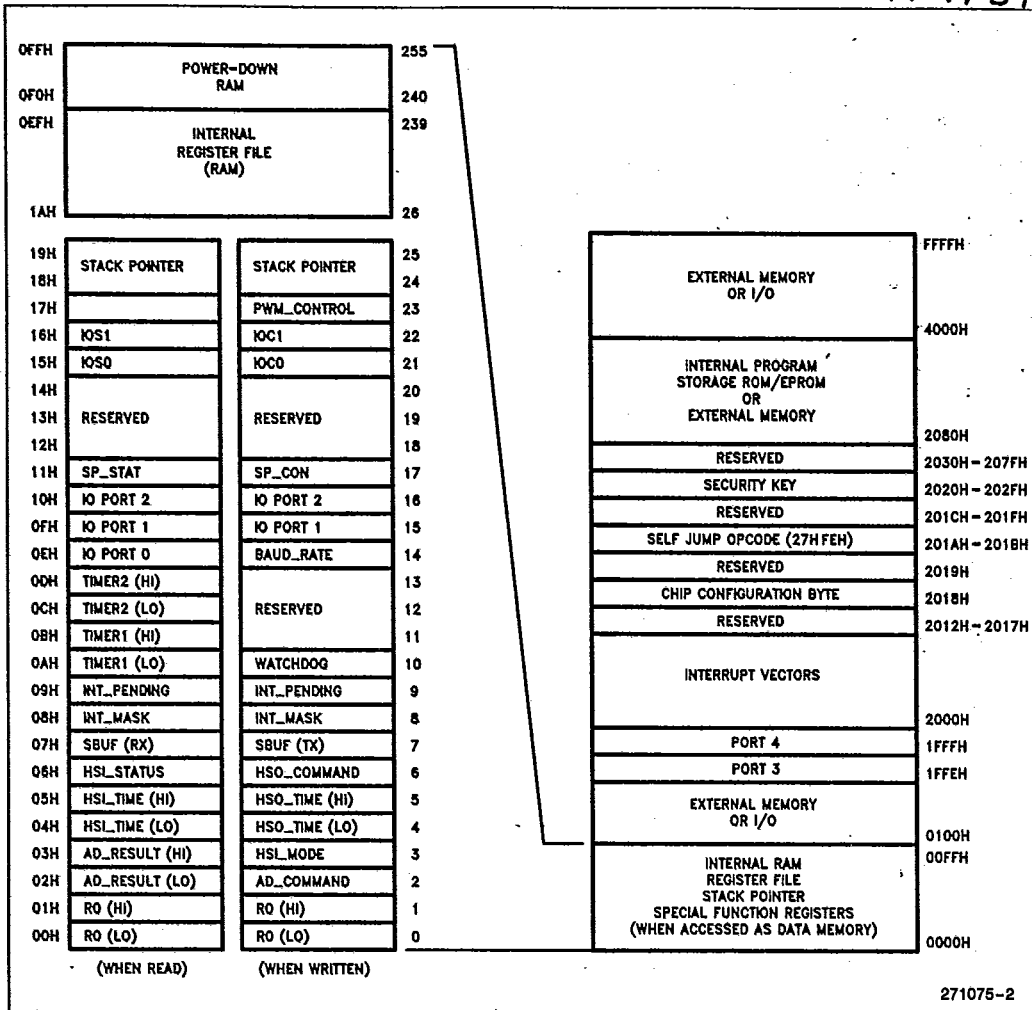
0FFH POWER-DOWN RAM 255
0F0H 240
0EFH INTERNAL REGISTER FILE (RAM) 239
1AH 26

| | (WHEN READ) | (WHEN WRITTEN) | |
|---|---|---|---|
| 19H | STACK POINTER | STACK POINTER | 25 |
| 18H | | | 24 |
| 17H | | PWM_CONTROL | 23 |
| 16H | IOS1 | IOC1 | 22 |
| 15H | IOS0 | IOC0 | 21 |
| 14H | RESERVED | RESERVED | 20 |
| 13H | | | 19 |
| 12H | | | 18 |
| 11H | SP_STAT | SP_CON | 17 |
| 10H | IO PORT 2 | IO PORT 2 | 16 |
| 0FH | IO PORT 1 | IO PORT 1 | 15 |
| 0EH | IO PORT 0 | BAUD_RATE | 14 |
| 0DH | TIMER2 (HI) | RESERVED | 13 |
| 0CH | TIMER2 (LO) | | 12 |
| 0BH | TIMER1 (HI) | | 11 |
| 0AH | TIMER1 (LO) | WATCHDOG | 10 |
| 09H | INT_PENDING | INT_PENDING | 9 |
| 08H | INT_MASK | INT_MASK | 8 |
| 07H | SBUF (RX) | SBUF (TX) | 7 |
| 06H | HSI_STATUS | HSO_COMMAND | 6 |
| 05H | HSI_TIME (HI) | HSO_TIME (HI) | 5 |
| 04H | HSI_TIME (LO) | HSO_TIME (LO) | 4 |
| 03H | AD_RESULT (HI) | HSI_MODE | 3 |
| 02H | AD_RESULT (LO) | AD_COMMAND | 2 |
| 01H | R0 (HI) | R0 (HI) | 1 |
| 00H | R0 (LO) | R0 (LO) | 0 |

| | |
|---|---|
| EXTERNAL MEMORY OR I/O | FFFFH |
| INTERNAL PROGRAM STORAGE ROM/EPROM OR EXTERNAL MEMORY | 4000H |
| RESERVED | 2080H / 2030H – 207FH |
| SECURITY KEY | 2020H – 202FH |
| RESERVED | 201CH – 201FH |
| SELF JUMP OPCODE (27H FEH) | 201AH – 201BH |
| RESERVED | 2019H |
| CHIP CONFIGURATION BYTE | 2018H |
| RESERVED | 2012H – 2017H |
| INTERRUPT VECTORS | 2000H |
| PORT 4 | 1FFFH |
| PORT 3 | 1FFEH |
| EXTERNAL MEMORY OR I/O | 0100H |
| INTERNAL RAM REGISTER FILE STACK POINTER SPECIAL FUNCTION REGISTERS (WHEN ACCESSED AS DATA MEMORY) | 00FFH / 0000H |

271075-2